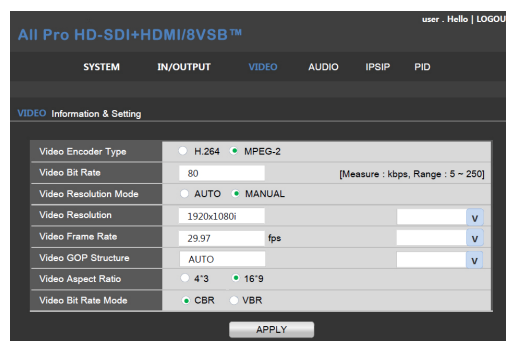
All Pro HD-SDI+HDMI/8VSB™

user . Hello | LOGOU

SYSTEM IN/OUTPUT VIDEO AUDIO IPSIP PID

VIDEO Information & Setting

| | |
|---|---|
| Video Encoder Type | H.264 MPEG-2 |
| Video Bit Rate | 80 [Measure : kbps, Range : 5 ~ 250] |
| Video Resolution Mode | AUTO MANUAL |
| Video Resolution | 1920x1080i v |
| Video Frame Rate | 29.97 fps v |
| Video GOP Structure | AUTO v |
| Video Aspect Ratio | 4"3 16"9 |
| Video Bit Rate Mode | CBR VBR |

APPLY